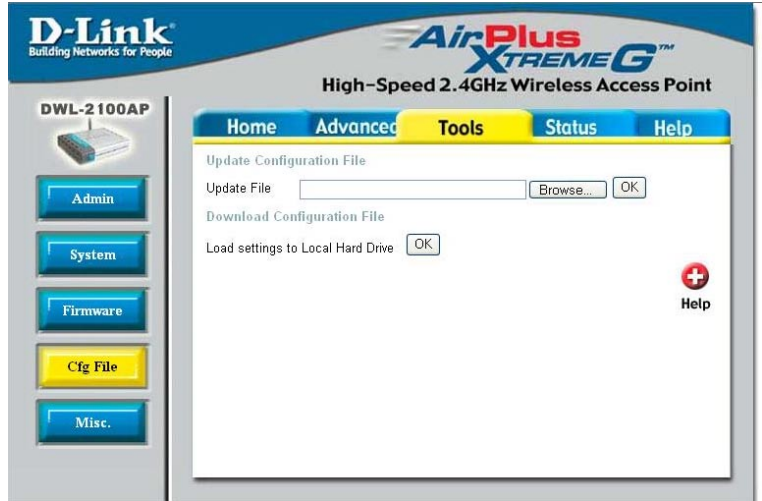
D-Link
Building Networks for People

AirPlus XtremeG™
High-Speed 2.4GHz Wireless Access Point

DWL-2100AP

Home
Advanced
Tools
Status
Help

Admin
System
Firmware
Cfg File
Misc.

Update Configuration File
Update File
Browse...
OK
Download Configuration File
Load settings to Local Hard Drive
OK

Help